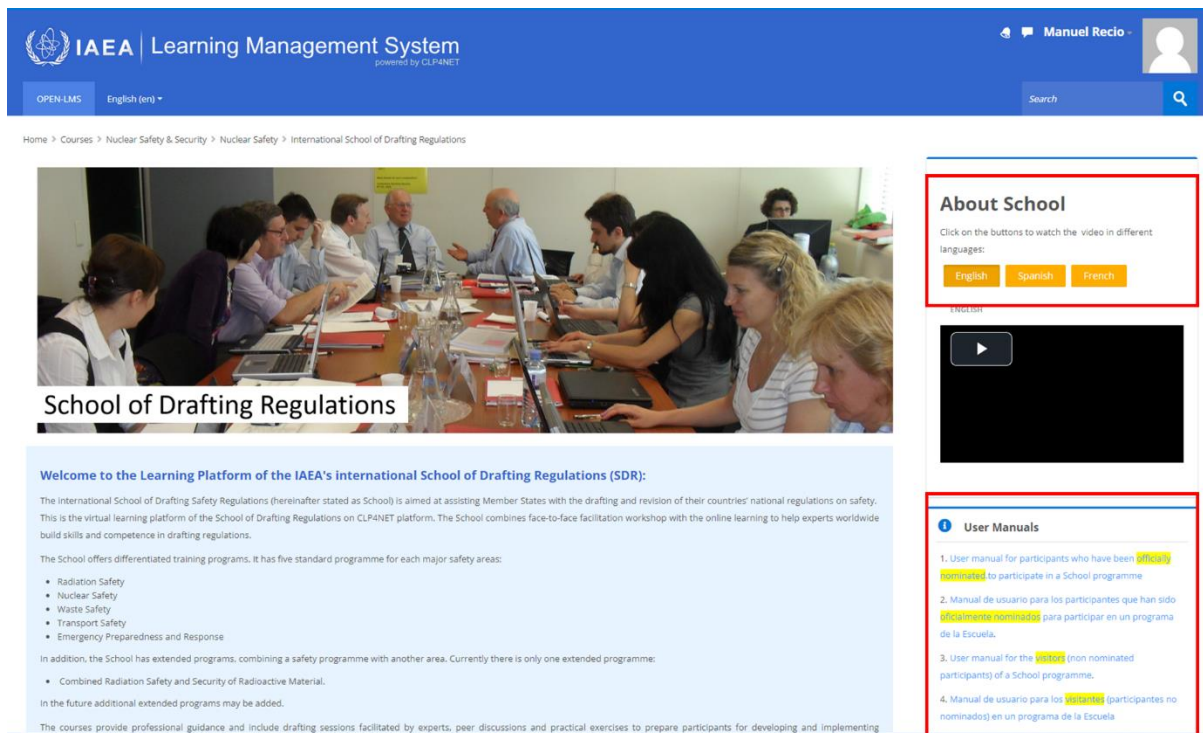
IAEA | Learning Management System
powered by CLP4NET

Manuel Recio

OPEN-LMS English (en)

Search

Home > Courses > Nuclear Safety & Security > Nuclear Safety > International School of Drafting Regulations

School of Drafting Regulations

About School

Click on the buttons to watch the video in different languages:

English Spanish French

ENGLISH

Welcome to the Learning Platform of the IAEA's international School of Drafting Regulations (SDR):

The international School of Drafting Safety Regulations (hereinafter stated as School) is aimed at assisting Member States with the drafting and revision of their countries' national regulations on safety. This is the virtual learning platform of the School of Drafting Regulations on CLP4NET platform. The School combines face-to-face facilitation workshop with the online learning to help experts worldwide build skills and competence in drafting regulations.

The School offers differentiated training programs. It has five standard programme for each major safety areas:

- Radiation Safety
- Nuclear Safety
- Waste Safety
- Transport Safety
- Emergency Preparedness and Response

In addition, the School has extended programs, combining a safety programme with another area. Currently there is only one extended programme:

- Combined Radiation Safety and Security of Radioactive Material.

In the future additional extended programs may be added.

The courses provide professional guidance and include drafting sessions facilitated by experts, peer discussions and practical exercises to prepare participants for developing and implementing

User Manuals

1. User manual for participants who have been officially nominated to participate in a School programme

2. Manual de usuario para los participantes que han sido oficialmente nominados para participar en un programa de la Escuela.

3. User manual for the visitors (non nominated participants) of a School programme.

4. Manual de usuario para los visitantes (participantes no nominados) en un programa de la Escuela